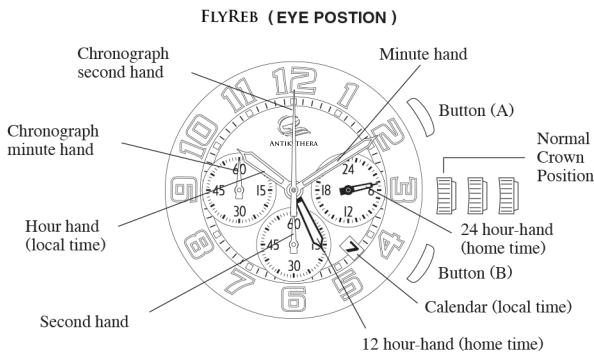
FLYREB (EYE POSTION)

Chronograph second hand

Minute hand

Chronograph minute hand

Button (A)

Normal Crown Position

Hour hand (local time)

24 hour-hand (home time)

Button (B)

Calendar (local time)

Second hand

12 hour-hand (home time)

12
1
2
3
4
5
6
7
8
9
10
11

ANTIKYTHERA

60
15
30
45

24
6
12
18

60
15
30
45